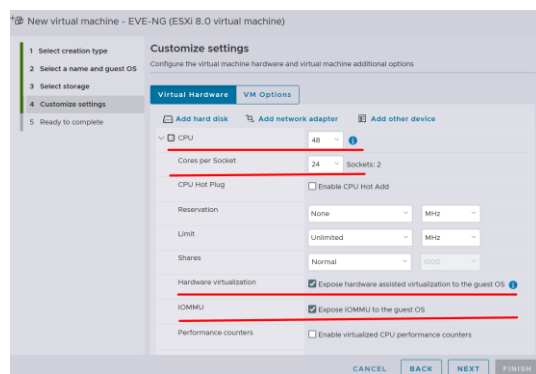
New virtual machine - EVE-NG (ESXi 8.0 virtual machine)

1 Select creation type
2 Select a name and guest OS
3 Select storage
4 Customize settings
5 Ready to complete

Customize settings

Configure the virtual machine hardware and virtual machine additional options

Virtual Hardware
VM Options

Add hard disk
Add network adapter
Add other device

| | | |
|---|---|---|
| CPU | 48 | |
| Cores per Socket | 24 | Sockets: 2 |
| CPU Hot Plug | Enable CPU Hot Add | |
| Reservation | None | MHz |
| Limit | Unlimited | MHz |
| Shares | Normal | 1000 |
| Hardware virtualization | Expose hardware assisted virtualization to the guest OS | |
| IOMMU | Expose IOMMU to the guest OS | |
| Performance counters | Enable virtualized CPU performance counters | |

CANCEL
BACK
NEXT
FINISH